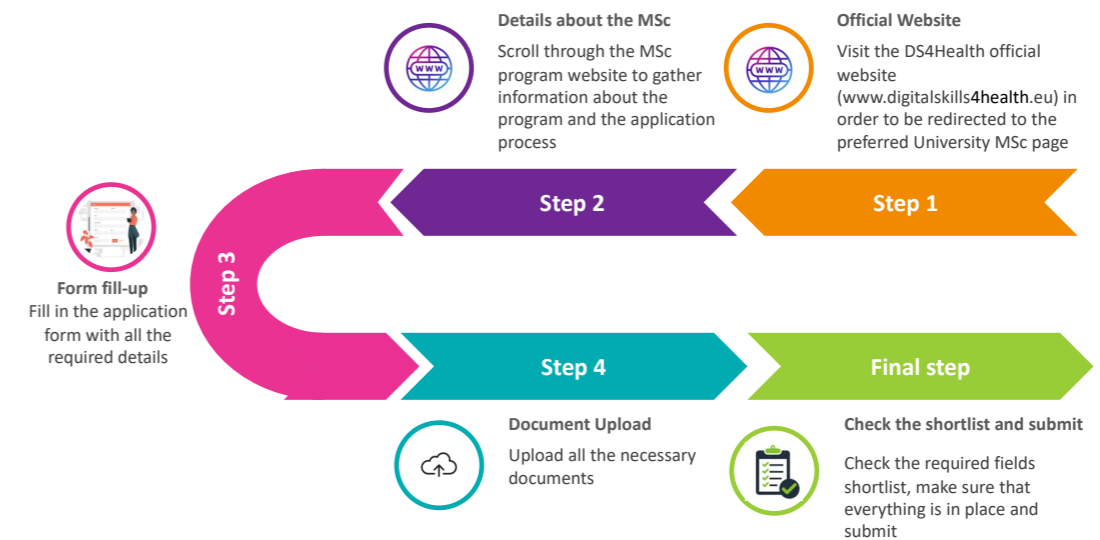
Details about the MSc

Scroll through the MSc program website to gather information about the program and the application process

Official Website

Visit the DS4Health official website (www.digitalskills4health.eu) in order to be redirected to the preferred University MSc page

Step 2

Step 1

Step 3

Form fill-up
Fill in the application form with all the required details

Step 4

Final step

Document Upload

Upload all the necessary documents

Check the shortlist and submit

Check the required fields shortlist, make sure that everything is in place and submit